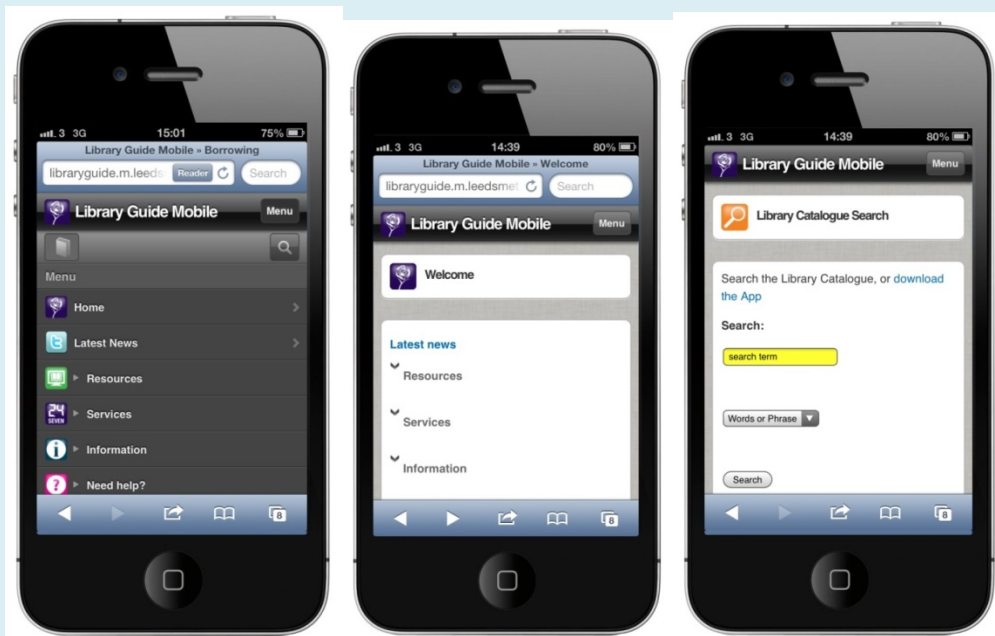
3 3G 15:01 75%
Library Guide Mobile » Borrowing
libraryguide.m.leeds Reader Search
Library Guide Mobile Menu
Menu
Home
Latest News
Resources
24 SEVEN Services
Information
Need help?
8

3 3G 14:39 80%
Library Guide Mobile » Welcome
libraryguide.m.leedsmet Search
Library Guide Mobile Menu
Welcome
Latest news
Resources
Services
Information
8

3 3G 14:39 80%
Library Guide Mobile Menu
Library Catalogue Search
Search the Library Catalogue, or download the App
Search:
search term
Words or Phrase
Search
8